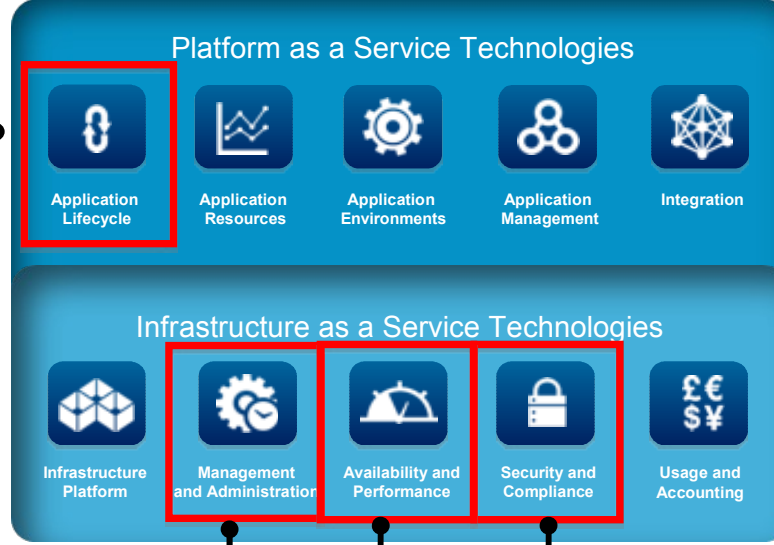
Platform as a Service Technologies

Application Lifecycle

Application Resources

Application Environments

Application Management

Integration

Infrastructure as a Service Technologies

Infrastructure Platform

Management and Administration

Availability and Performance

Security and Compliance

£€
$¥

Usage and Accounting